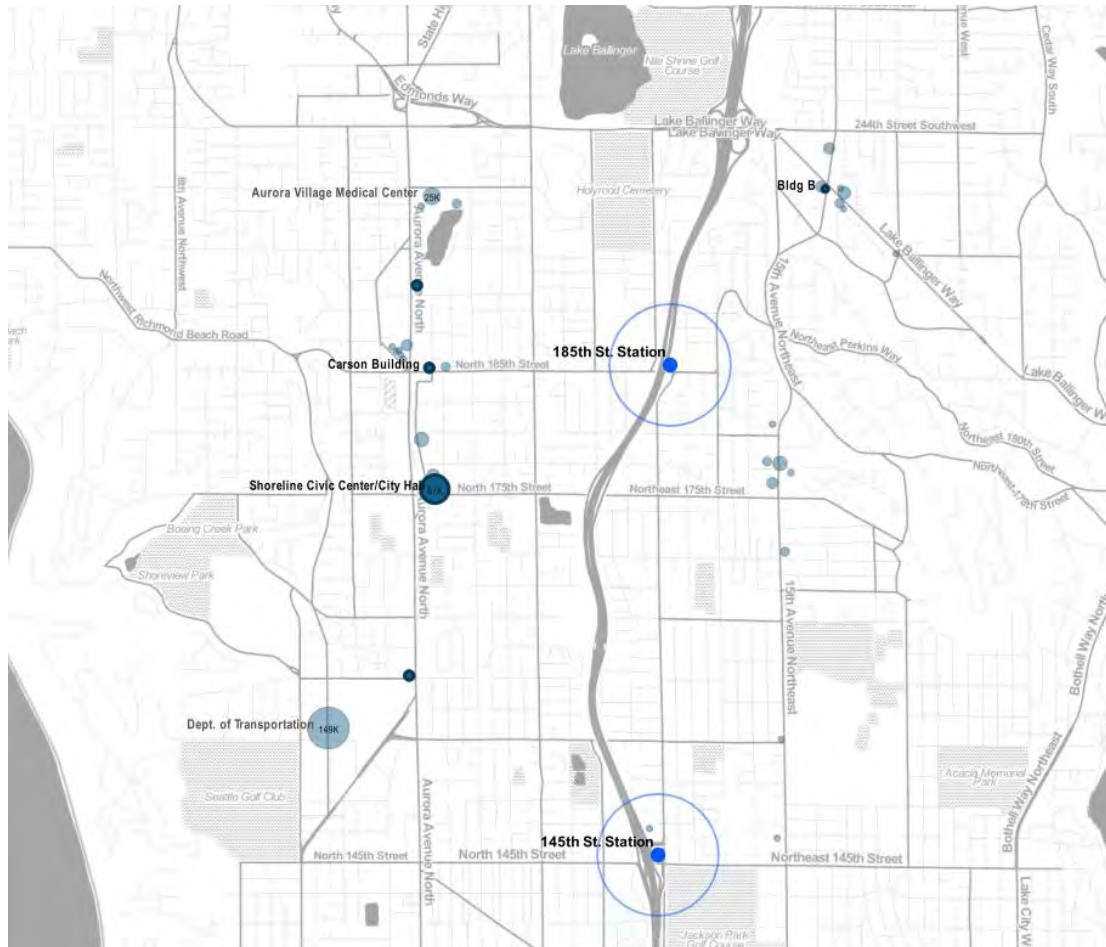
State H
Lake Ballinger
Nile Shrine Golf Course
Edmonds Way
Lake Ballinger Way
Lake Ballinger Way
244th Street Southwest
Cedar Way South
Holyrood Cemetery
Bldg B
8th Avenue Northwest
Aurora Village Medical Center
25K
Aurora Avenue North
Lake Ballinger Way
15th Avenue Northeast
Northwest Richmond Beach Road
Northeast Perkins Way
185th St. Station
Carson Building
North 185th Street
Lake Ballinger W
Northeast 180th Street
Northeast 177th Street
Shoreline Civic Center/City Hall
57K
North 175th Street
Northeast 175th Street
Boeing Creek Park
Shoreview Park
Aurora Avenue North
15th Avenue Northeast
Bothell Way Northeast
Dept. of Transportation
149K
Seattle Golf Club
Aurora Avenue North
Acacia Memorial Park
Bothell Way Northeast
145th St. Station
North 145th Street
North 145th Street
Northeast 145th Street
Jackson Park Golf Course
Lake City Way